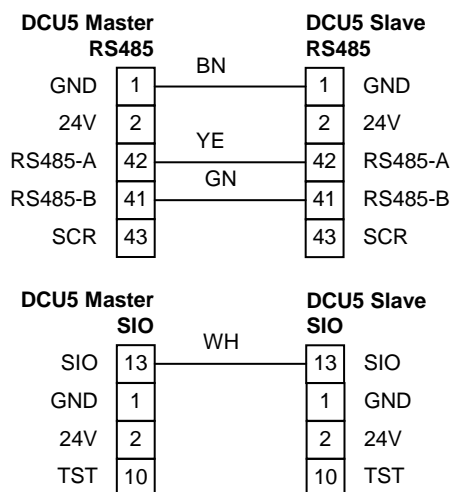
DCU5 Master
RS485

DCU5 Slave
RS485

BN

GND 1 1 GND
24V 2 2 24V

YE

RS485-A 42 42 RS485-A

GN

RS485-B 41 41 RS485-B
SCR 43 43 SCR

DCU5 Master
SIO

DCU5 Slave
SIO

WH

SIO 13 13 SIO
GND 1 1 GND
24V 2 2 24V
TST 10 10 TST